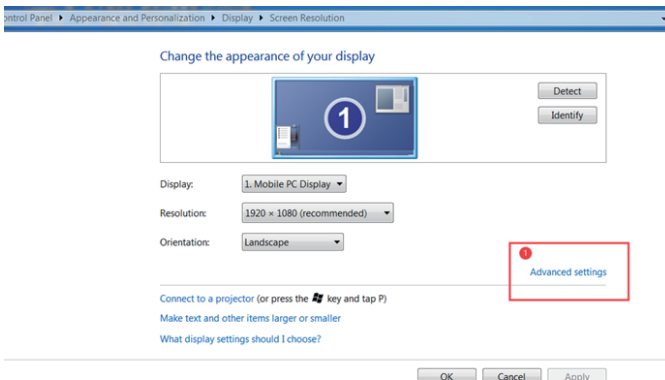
ontrol Panel ▸ Appearance and Personalization ▸ Display ▸ Screen Resolution

Change the appearance of your display

1

Detect
Identify

Display: 1. Mobile PC Display

Resolution: 1920 × 1080 (recommended)

Orientation: Landscape

1
Advanced settings

Connect to a projector (or press the key and tap P)

Make text and other items larger or smaller

What display settings should I choose?

OK Cancel Apply